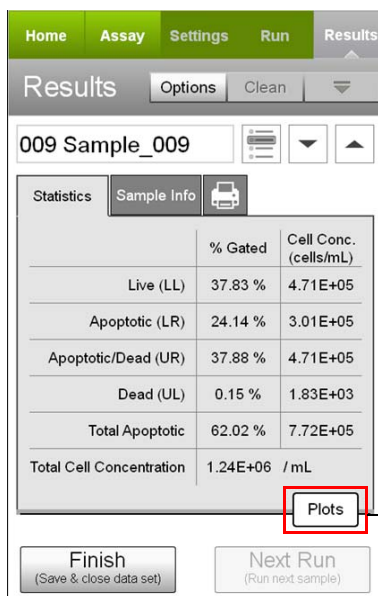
Home Assay Settings Run Results

Results Options Clean

009 Sample_009

Statistics Sample Info

| | % Gated | Cell Conc. (cells/mL) |
|---|---|---|
| Live (LL) | 37.83 % | 4.71E+05 |
| Apoptotic (LR) | 24.14 % | 3.01E+05 |
| Apoptotic/Dead (UR) | 37.88 % | 4.71E+05 |
| Dead (UL) | 0.15 % | 1.83E+03 |
| Total Apoptotic | 62.02 % | 7.72E+05 |
| Total Cell Concentration | 1.24E+06 | / mL |

Plots

Finish
(Save & close data set)

Next Run
(Run next sample)